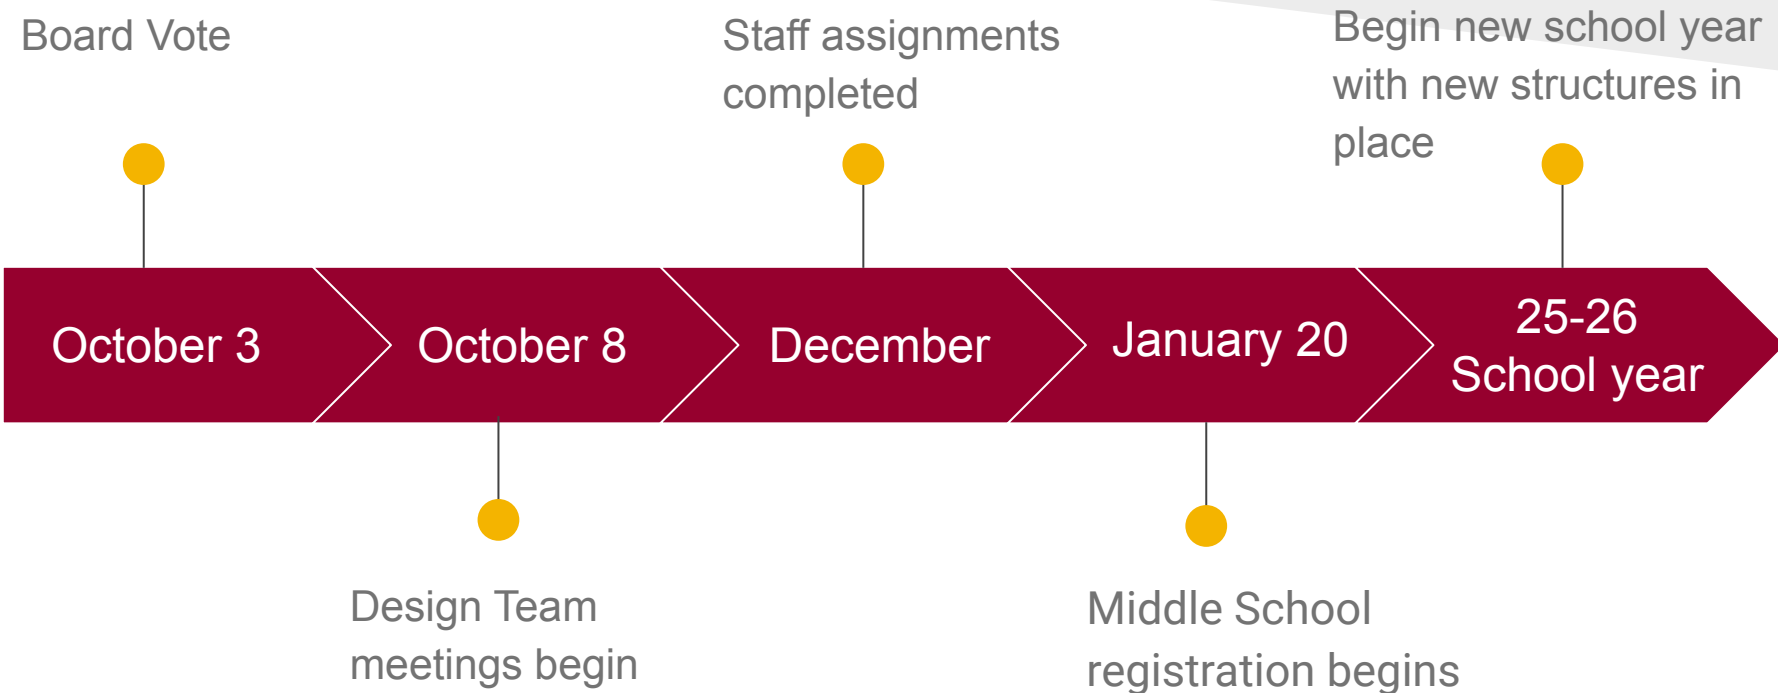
Board Vote

Staff assignments completed

Begin new school year with new structures in place

October 3

October 8

December

January 20

25-26 School year

Design Team meetings begin

Middle School registration begins